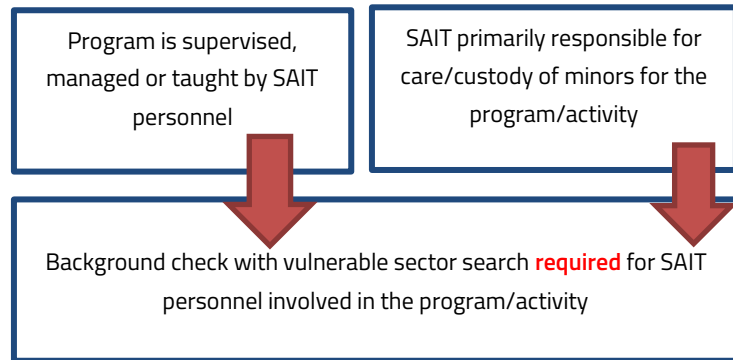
Program is supervised, managed or taught by SAIT personnel

SAIT primarily responsible for care/custody of minors for the program/activity

Background check with vulnerable sector search required for SAIT personnel involved in the program/activity